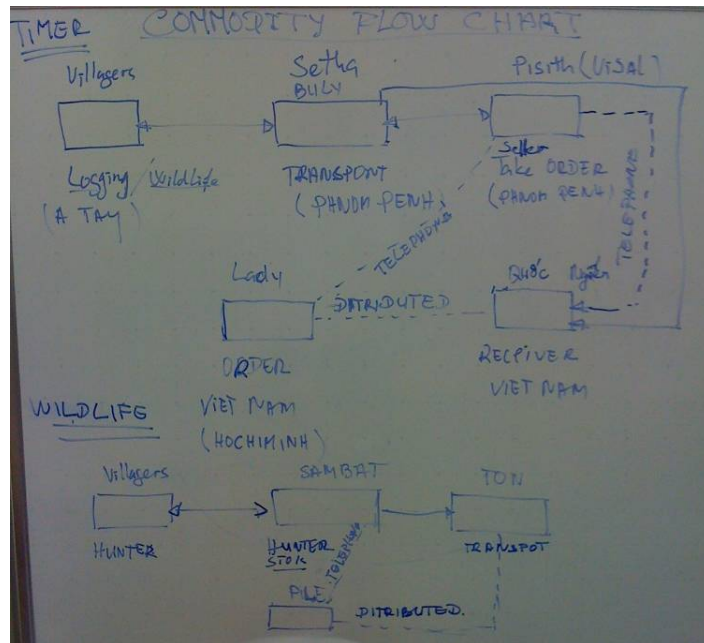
TIMER COMMODITY FLOW CHART

Villagers

Logging / Wildlife
(A TAY)

Setha
BULY

TRANSPONT
(PHNOM PENH)

Pisith (VISAL)

Seller
Take ORDER
(PHNOM PENH)

TELEPHONE

TELEPHONE

Lady

DISTRIBUTED

ORDER
VIET NAM
(HOCHIMINH)

Quốc Ngân

RECEIVER
VIET NAM

WILDLIFE

Villagers

HUNTER

SAMBAT

HUNTER
STOK

TELEPHONE

TON

TRANSPOT

PILE

DITRIBUTED.